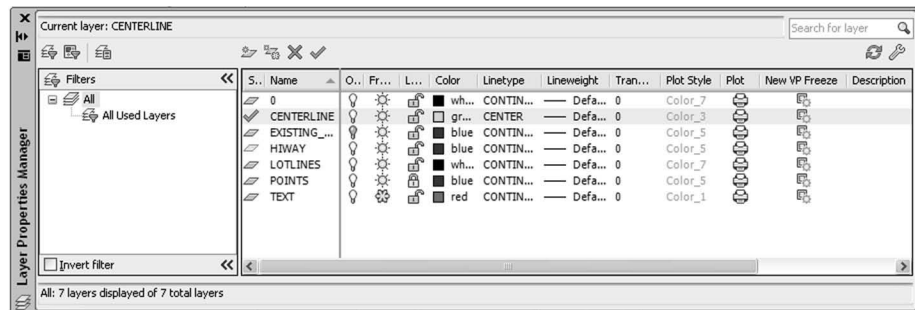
Current layer: CENTERLINE

Search for layer

Filters

All

All Used Layers

Invert filter

| S.. | Name | O.. | Fr... | L... | Color | Linetype | Lineweight | Tran... | Plot Style | Plot | New VP Freeze | Description |
|---|---|---|---|---|---|---|---|---|---|---|---|---|
| | 0 | | | | wh... | CONTIN... | —— Defa... | 0 | Color_7 | | | |
| | CENTERLINE | | | | gr... | CENTER | —— Defa... | 0 | Color_3 | | | |
| | EXISTING_... | | | | blue | CONTIN... | —— Defa... | 0 | Color_5 | | | |
| | HIWAY | | | | blue | CONTIN... | —— Defa... | 0 | Color_5 | | | |
| | LOTLINES | | | | wh... | CONTIN... | —— Defa... | 0 | Color_7 | | | |
| | POINTS | | | | blue | CONTIN... | —— Defa... | 0 | Color_5 | | | |
| | TEXT | | | | red | CONTIN... | —— Defa... | 0 | Color_1 | | | |

All: 7 layers displayed of 7 total layers

Layer Properties Manager